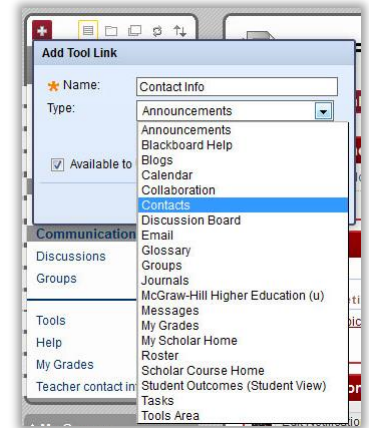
Add Tool Link

★ Name: Contact Info

Type: Announcements

Available to

Announcements
Blackboard Help
Blogs
Calendar
Collaboration
Contacts
Discussion Board
Email
Glossary
Groups
Journals
McGraw-Hill Higher Education (u)
Messages
My Grades
My Scholar Home
Roster
Scholar Course Home
Student Outcomes (Student View)
Tasks
Tools Area

Communication
Discussions
Groups

Tools
Help
My Grades
Teacher contact in